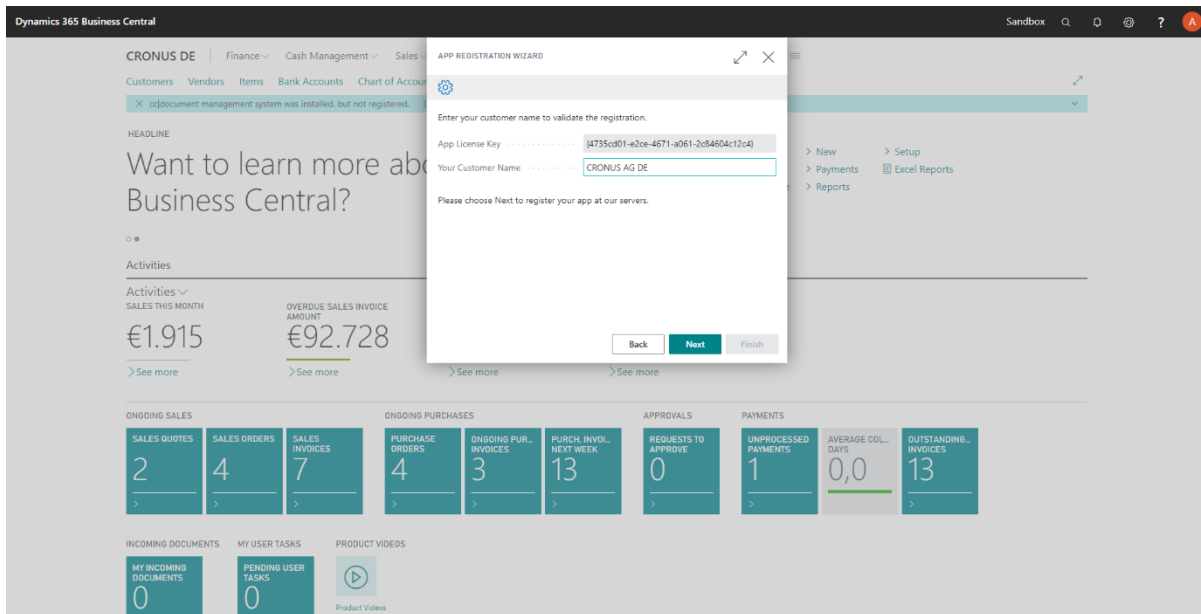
Dynamics 365 Business Central

Sandbox ? A

CRONUS DE | Finance Cash Management Sales

Customers Vendors Items Bank Accounts Chart of Accou

✕ cc|document management system was installed, but not registered.

HEADLINE

Want to learn more abo Business Central?

Activities

Activities
SALES THIS MONTH
€1.915
See more

OVERDUE SALES INVOICE AMOUNT
€92.728
See more

See more

See more

> New
> Payments
> Reports

> Setup
Excel Reports

APP REGISTRATION WIZARD

Enter your customer name to validate the registration.

App License Key {4735cd01-e2ce-4671-a061-2c84604c12c4}
Your Customer Name CRONUS AG DE

Please choose Next to register your app at our servers.

Back Next Finish

ONGOING SALES
SALES QUOTES 2
SALES ORDERS 4
SALES INVOICES 7

ONGOING PURCHASES
PURCHASE ORDERS 4
ONGOING PUR... INVOICES 3
PURCH. INVOI... NEXT WEEK 13

APPROVALS
REQUESTS TO APPROVE 0

PAYMENTS
UNPROCESSED PAYMENTS 1
AVERAGE COL... DAYS 0,0
OUTSTANDING... INVOICES 13

INCOMING DOCUMENTS
MY INCOMING DOCUMENTS 0

MY USER TASKS
PENDING USER TASKS 0

PRODUCT VIDEOS
Product Videos